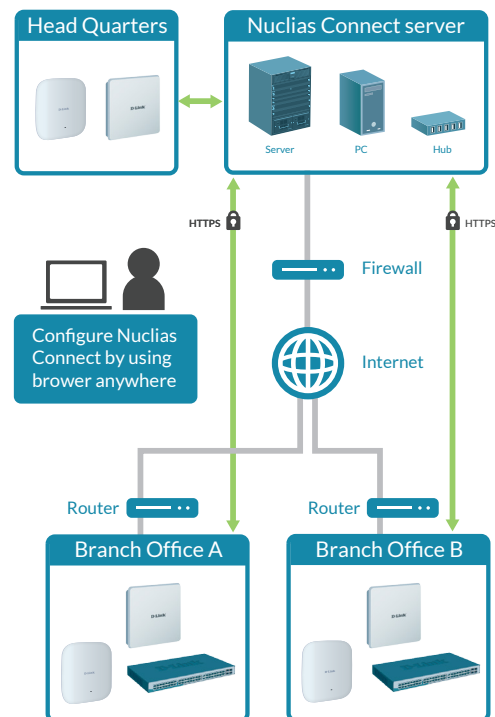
Head Quarters

D-Link

D-Link

Nuclias Connect server

Server

PC

Hub

HTTPS

HTTPS

Firewall

Configure Nuclias Connect by using brower anywhere

Internet

Router

Router

Branch Office A

D-Link

D-Link

Branch Office B

D-Link

D-Link